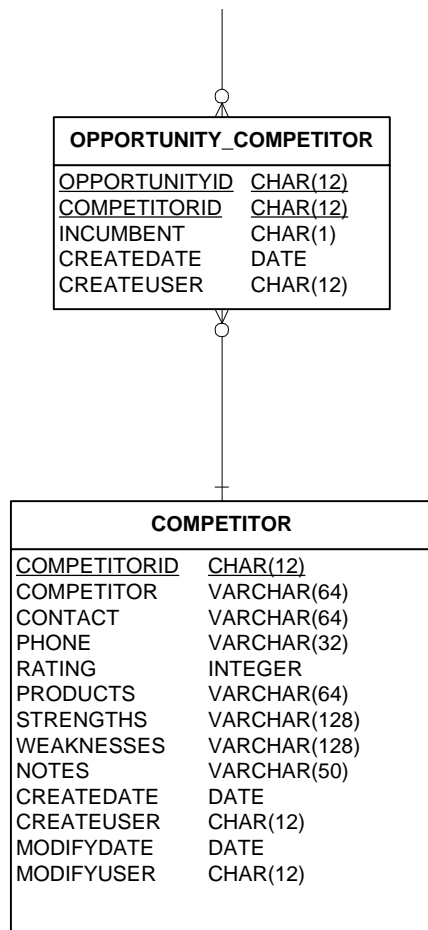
OPPORTUNITY_COMPETITOR

| | |
|---|---|
| OPPORTUNITYID | CHAR(12) |
| COMPETITORID | CHAR(12) |
| INCUMBENT | CHAR(1) |
| CREATEDATE | DATE |
| CREATEUSER | CHAR(12) |

COMPETITOR

| | |
|---|---|
| COMPETITORID | CHAR(12) |
| COMPETITOR | VARCHAR(64) |
| CONTACT | VARCHAR(64) |
| PHONE | VARCHAR(32) |
| RATING | INTEGER |
| PRODUCTS | VARCHAR(64) |
| STRENGTHS | VARCHAR(128) |
| WEAKNESSES | VARCHAR(128) |
| NOTES | VARCHAR(50) |
| CREATEDATE | DATE |
| CREATEUSER | CHAR(12) |
| MODIFYDATE | DATE |
| MODIFYUSER | CHAR(12) |